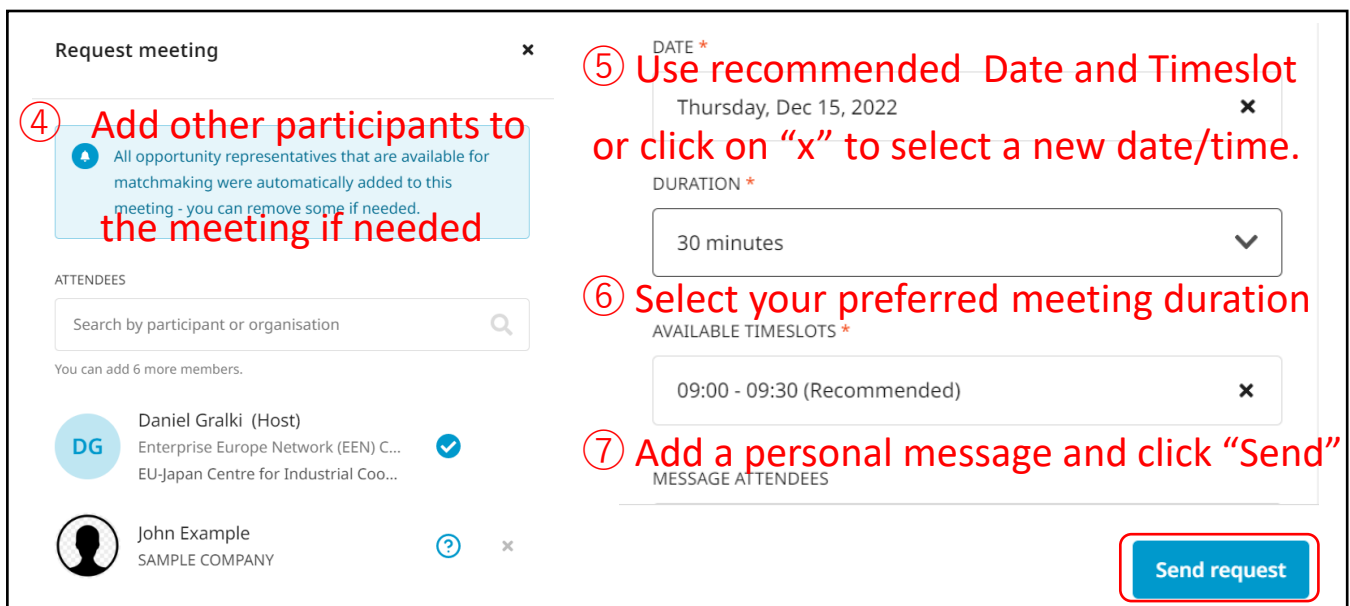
Request meeting

×

④ Add other participants to the meeting if needed

All opportunity representatives that are available for matchmaking were automatically added to this meeting - you can remove some if needed.

ATTENDEES

Search by participant or organisation

You can add 6 more members.

DG

Daniel Gralki (Host)

Enterprise Europe Network (EEN) C...

EU-Japan Centre for Industrial Coo...

John Example

SAMPLE COMPANY

×

DATE *

⑤ Use recommended Date and Timeslot or click on "x" to select a new date/time.

Thursday, Dec 15, 2022

×

DURATION *

30 minutes

⑥ Select your preferred meeting duration

AVAILABLE TIMESLOTS *

09:00 - 09:30 (Recommended)

×

⑦ Add a personal message and click "Send"

MESSAGE ATTENDEES

Send request